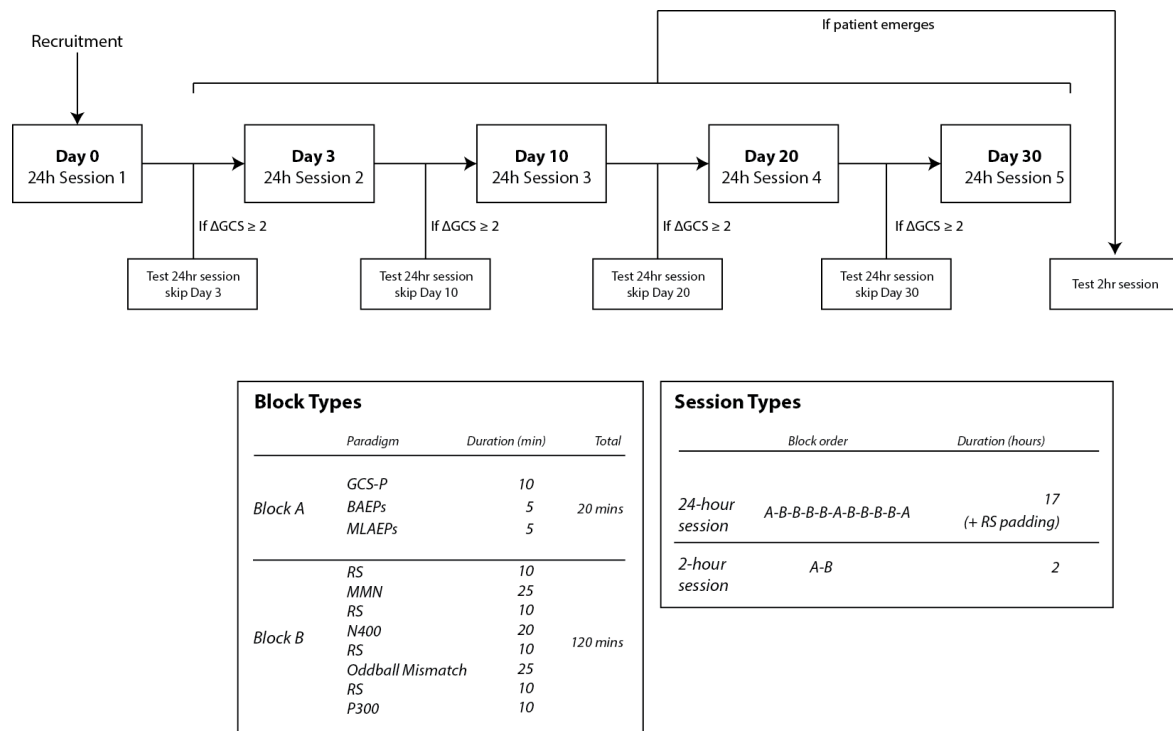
If patient emerges

Recruitment

**Day 0**
24h Session 1

**Day 3**
24h Session 2

**Day 10**
24h Session 3

**Day 20**
24h Session 4

**Day 30**
24h Session 5

If $\Delta GCS \geq 2$

Test 24hr session skip Day 3

If $\Delta GCS \geq 2$

Test 24hr session skip Day 10

If $\Delta GCS \geq 2$

Test 24hr session skip Day 20

If $\Delta GCS \geq 2$

Test 24hr session skip Day 30

Test 2hr session

**Block Types**

| | Paradigm | Duration (min) | Total |
|---|---|---|---|
| Block A | GCS-P | 10 | 20 mins |
| | BAEPs | 5 | |
| | MLAEPs | 5 | |
| Block B | RS | 10 | 120 mins |
| | MMN | 25 | |
| | RS | 10 | |
| | N400 | 20 | |
| | RS | 10 | |
| | Oddball Mismatch | 25 | |
| | RS | 10 | |
| | P300 | 10 | |

**Session Types**

| | Block order | Duration (hours) |
|---|---|---|
| 24-hour session | A-B-B-B-B-A-B-B-B-B-A | 17 (+ RS padding) |
| 2-hour session | A-B | 2 |